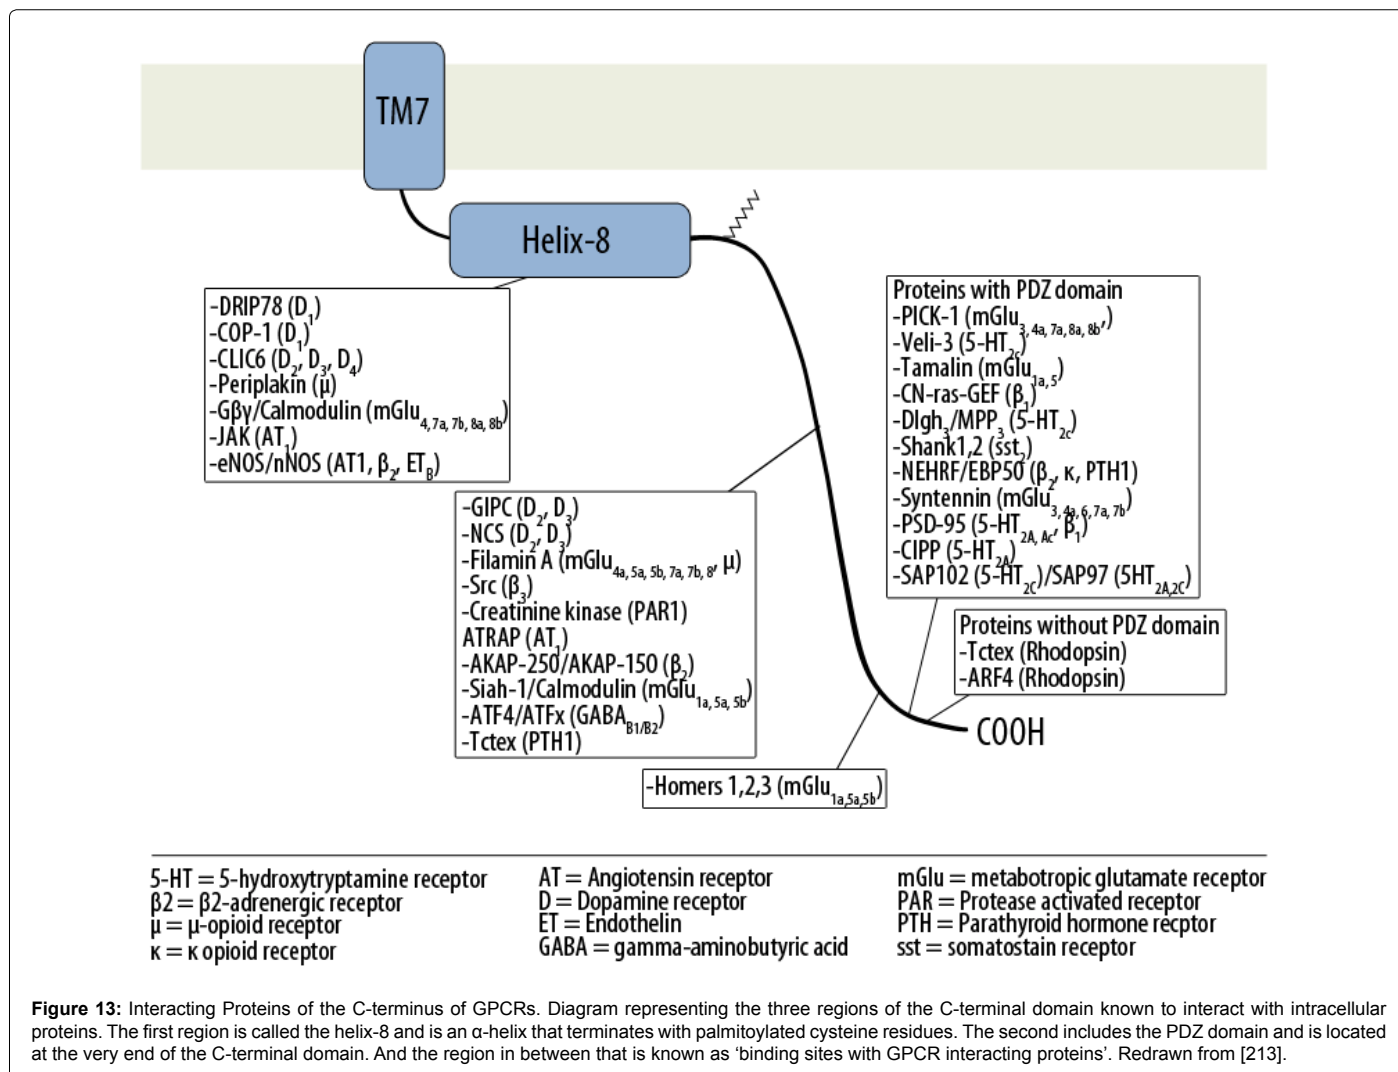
TM7

Helix-8

-DRIP78 ($D_1$)
-COP-1 ($D_1$)
-CLIC6 ($D_2$, $D_3$, $D_4$)
-Periplakin (μ)
-Gβγ/Calmodulin ($mGlu_{4, 7a, 7b, 8a, 8b}$)
-JAK ($AT_1$)
-eNOS/nNOS (AT1, $β_2$, $ET_B$)

-GIPC ($D_2$, $D_3$)
-NCS ($D_2$, $D_3$)
-Filamin A ($mGlu_{4a, 5a, 5b, 7a, 7b, 8}$, μ)
-Src ($β_3$)
-Creatinine kinase (PAR1)
ATRAP ($AT_1$)
-AKAP-250/AKAP-150 ($β_2$)
-Siah-1/Calmodulin ($mGlu_{1a, 5a, 5b}$)
-ATF4/ATFx ($GABA_{B1/B2}$)
-Tctex (PTH1)

Proteins with PDZ domain
-PICK-1 ($mGlu_{3, 4a, 7a, 8a, 8b}$)
-Veli-3 ($5\text{-}HT_{2c}$)
-Tamalin ($mGlu_{1a, 5}$)
-CN-ras-GEF ($β_1$)
-$Dlgh_3$/$MPP_3$ ($5\text{-}HT_{2c}$)
-Shank1,2 ($sst_2$)
-NEHRF/EBP50 ($β_2$, κ, PTH1)
-Syntennin ($mGlu_{3, 4a, 6, 7a, 7b}$)
-PSD-95 ($5\text{-}HT_{2A, Ac}$, $β_1$)
-CIPP ($5\text{-}HT_{2A}$)
-SAP102 ($5\text{-}HT_{2C}$)/SAP97 ($5HT_{2A,2C}$)

Proteins without PDZ domain
-Tctex (Rhodopsin)
-ARF4 (Rhodopsin)

COOH

-Homers 1,2,3 ($mGlu_{1a,5a,5b}$)

5-HT = 5-hydroxytryptamine receptor
β2 = β2-adrenergic receptor
μ = μ-opioid receptor
κ = κ opioid receptor

AT = Angiotensin receptor
D = Dopamine receptor
ET = Endothelin
GABA = gamma-aminobutyric acid

mGlu = metabotropic glutamate receptor
PAR = Protease activated receptor
PTH = Parathyroid hormone recptor
sst = somatostain receptor

Figure 13: Interacting Proteins of the C-terminus of GPCRs. Diagram representing the three regions of the C-terminal domain known to interact with intracellular proteins. The first region is called the helix-8 and is an α-helix that terminates with palmitoylated cysteine residues. The second includes the PDZ domain and is located at the very end of the C-terminal domain. And the region in between that is known as 'binding sites with GPCR interacting proteins'. Redrawn from [213].